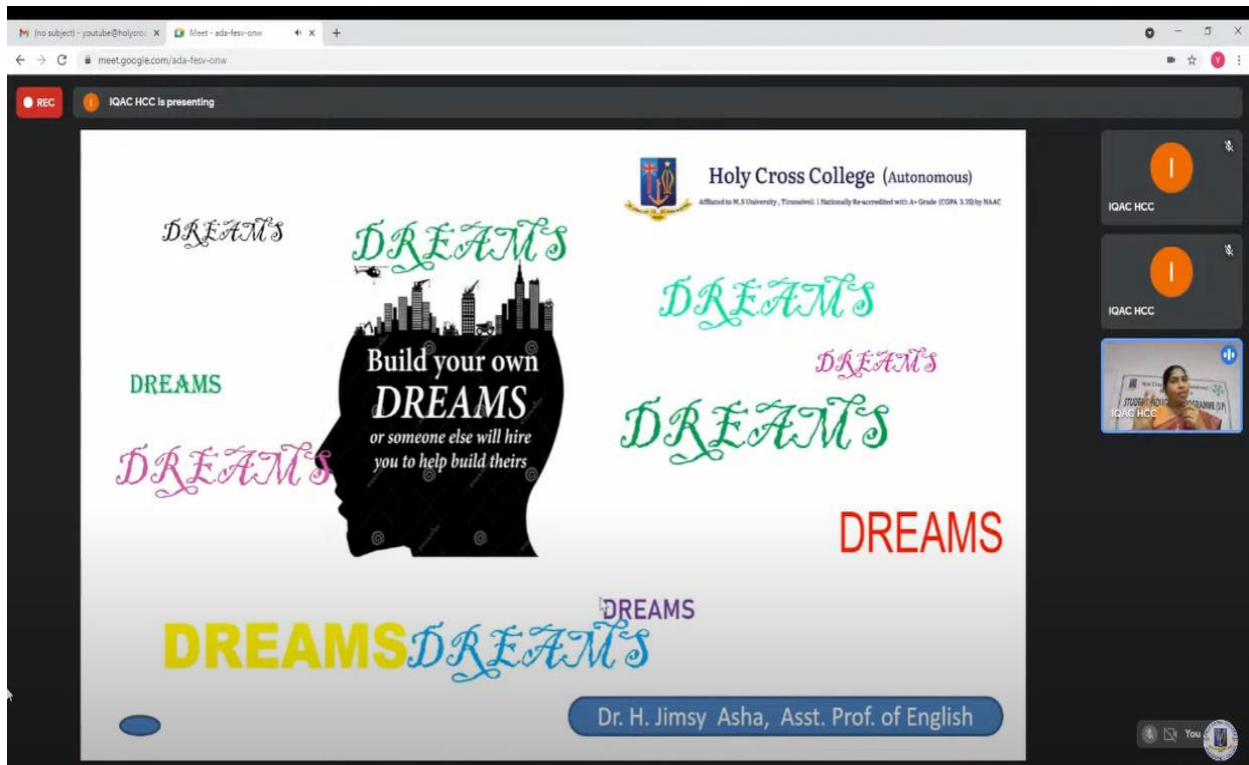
M (no subject) - youtube@holycro: ×
Meet - ada-fesv-onw ×
+

meet.google.com/ada-fesv-onw

REC
IQAC HCC is presenting

Holy Cross College (Autonomous)
Affiliated to M.S University, Tirunelveli | Nationally Re-accredited with A+ Grade (CGPA 3.35) by NAAC

DREAMS
DREAMS
DREAMS
DREAMS
DREAMS
DREAMS
DREAMS
DREAMS
DREAMS
DREAMS
DREAMS

Build your own DREAMS or someone else will hire you to help build theirs

Dr. H. Jimsy Asha, Asst. Prof. of English

IQAC HCC
IQAC HCC
IQAC HCC
STUDENT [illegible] PROGRAMME (SIP)

You